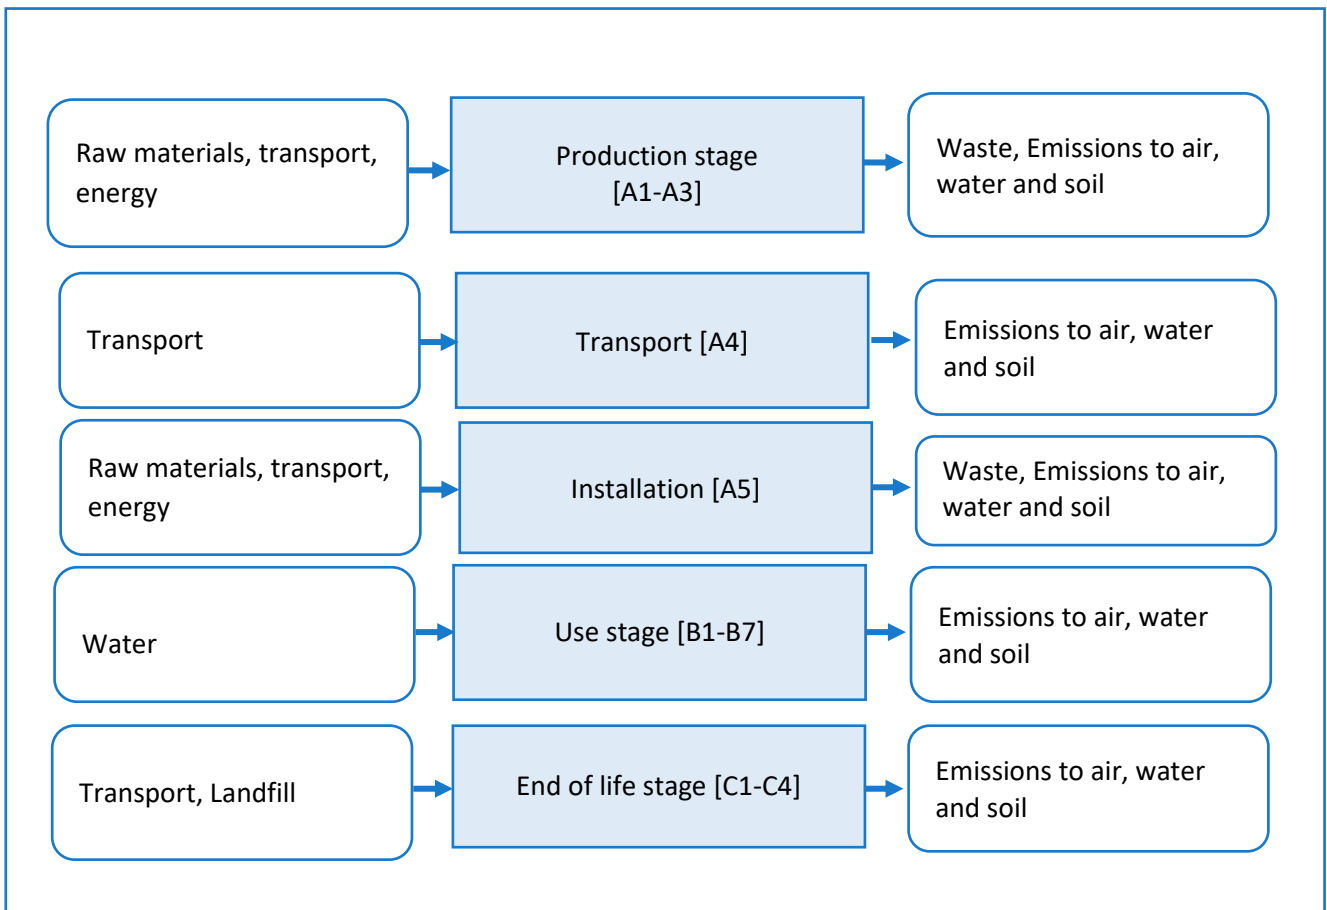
Raw materials, transport, energy

Production stage [A1-A3]

Waste, Emissions to air, water and soil

Transport

Transport [A4]

Emissions to air, water and soil

Raw materials, transport, energy

Installation [A5]

Waste, Emissions to air, water and soil

Water

Use stage [B1-B7]

Emissions to air, water and soil

Transport, Landfill

End of life stage [C1-C4]

Emissions to air, water and soil